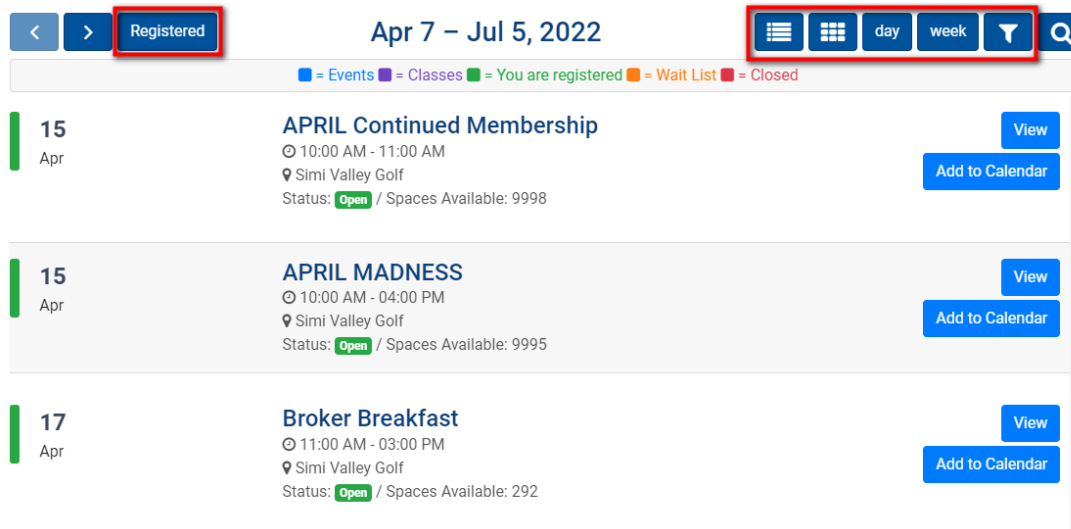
< > Registered

Apr 7 – Jul 5, 2022

day week

= Events = Classes = You are registered = Wait List = Closed

15
Apr

APRIL Continued Membership
10:00 AM - 11:00 AM
Simi Valley Golf
Status: Open / Spaces Available: 9998

View
Add to Calendar

15
Apr

APRIL MADNESS
10:00 AM - 04:00 PM
Simi Valley Golf
Status: Open / Spaces Available: 9995

View
Add to Calendar

17
Apr

Broker Breakfast
11:00 AM - 03:00 PM
Simi Valley Golf
Status: Open / Spaces Available: 292

View
Add to Calendar